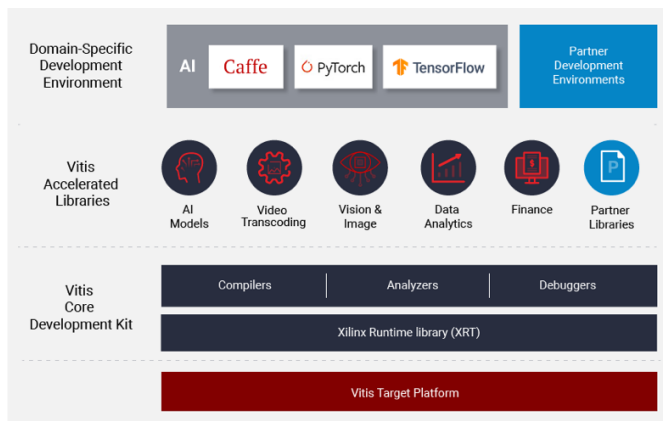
Domain-Specific Development Environment

AI

Caffe

PyTorch

TensorFlow

Partner Development Environments

Vitis Accelerated Libraries

AI Models

Video Transcoding

Vision & Image

Data Analytics

Finance

Partner Libraries

Vitis Core Development Kit

Compilers

Analyzers

Debuggers

Xilinx Runtime library (XRT)

Vitis Target Platform